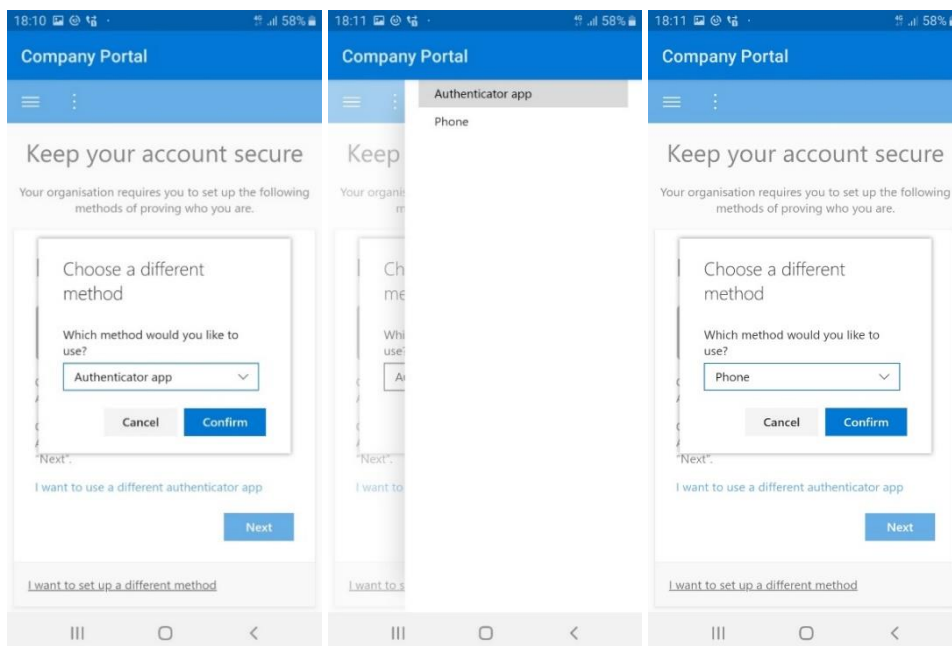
18:10 58%

Company Portal

Keep your account secure

Your organisation requires you to set up the following methods of proving who you are.

Choose a different method

Which method would you like to use?

Authenticator app

Cancel Confirm

"Next".

I want to use a different authenticator app

Next

I want to set up a different method

18:11 58%

Company Portal

Authenticator app

Phone

Keep

Your organis

Ch

me

Whi

use?

A

"Next".

I want to

I want to s

18:11 58%

Company Portal

Keep your account secure

Your organisation requires you to set up the following methods of proving who you are.

Choose a different method

Which method would you like to use?

Phone

Cancel Confirm

"Next".

I want to use a different authenticator app

Next

I want to set up a different method